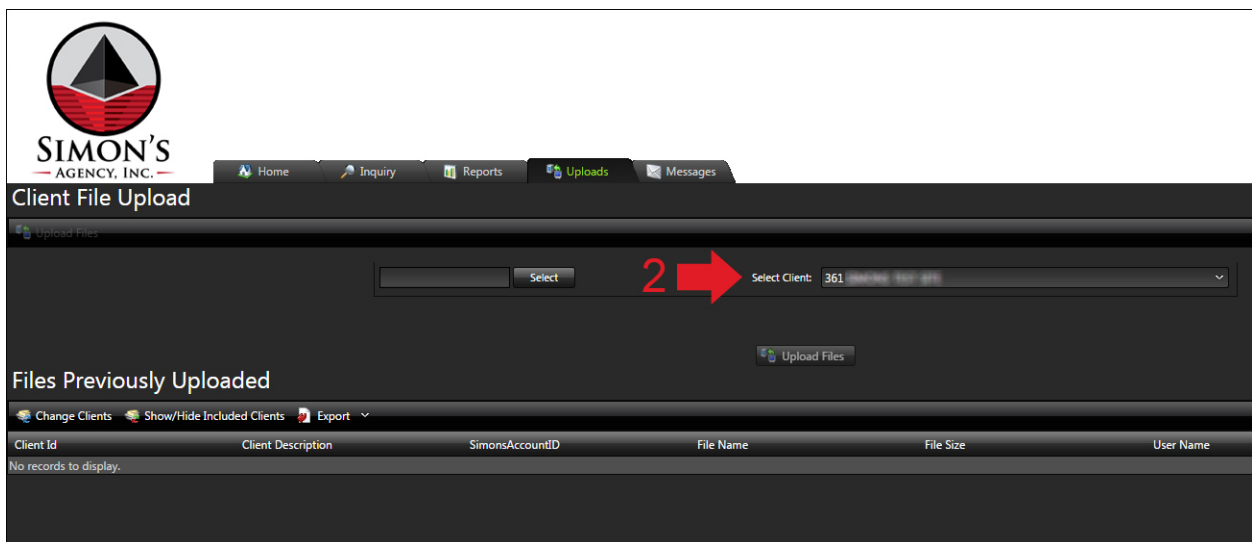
SIMON'S
AGENCY, INC.

Home | Inquiry | Reports | Uploads | Messages

Client File Upload

Upload Files

Select

2

Select Client: 361 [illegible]

Upload Files

Files Previously Uploaded

Change Clients | Show/Hide Included Clients | Export

| Client Id | Client Description | SimonsAccountID | File Name | File Size | User Name |
|---|---|---|---|---|---|
| No records to display. | | | | | |